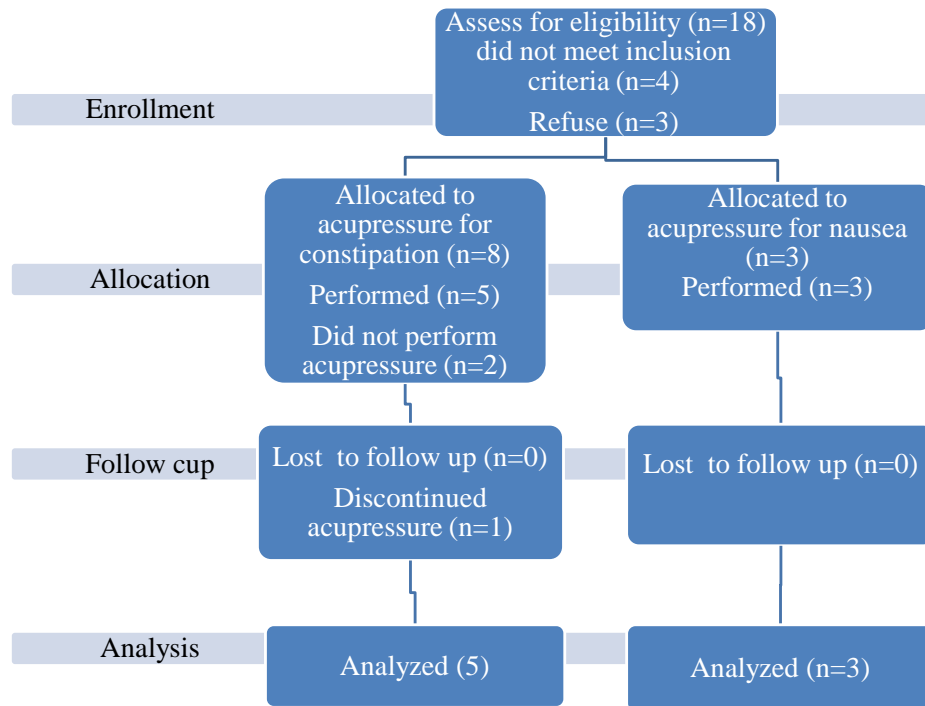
Assess for eligibility (n=18) did not meet inclusion criteria (n=4)

Refuse (n=3)

Enrollment

Allocated to acupressure for constipation (n=8)

Performed (n=5)

Did not perform acupressure (n=2)

Allocated to acupressure for nausea (n=3)

Performed (n=3)

Allocation

Follow cup

Lost to follow up (n=0)

Discontinued acupressure (n=1)

Lost to follow up (n=0)

Analysis

Analyzed (5)

Analyzed (n=3)